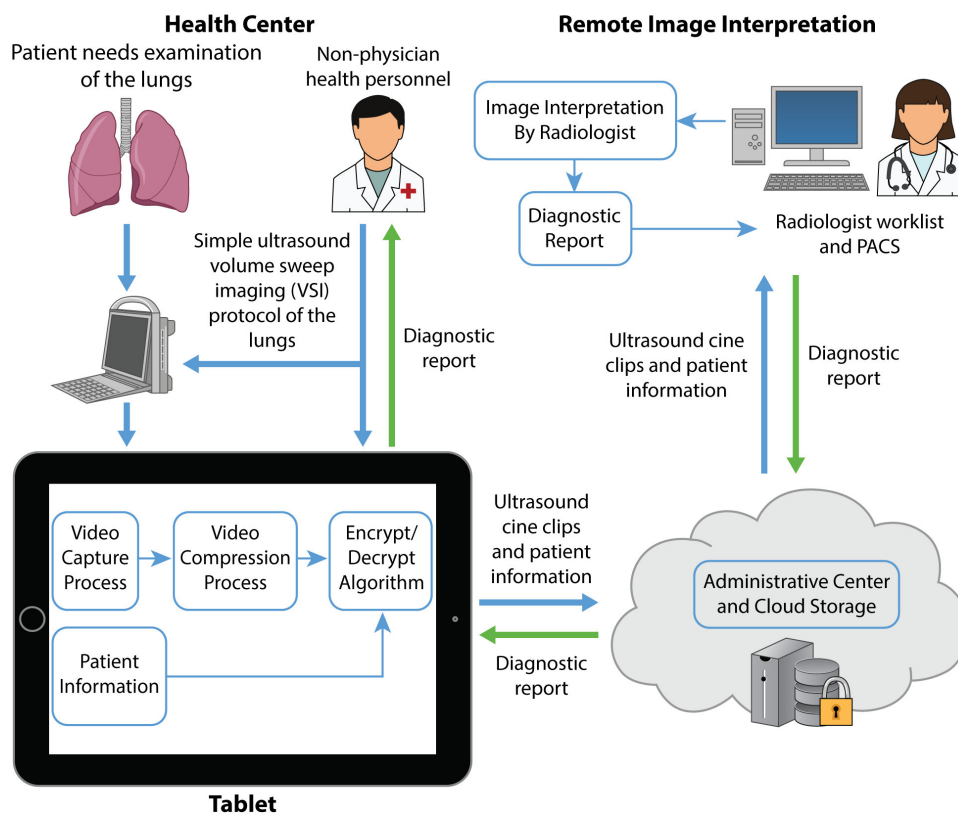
Health Center

Patient needs examination of the lungs

Non-physician health personnel

Simple ultrasound volume sweep imaging (VSI) protocol of the lungs

Diagnostic report

Remote Image Interpretation

Image Interpretation By Radiologist

Diagnostic Report

Radiologist worklist and PACS

Ultrasound cine clips and patient information

Diagnostic report

Video Capture Process

Video Compression Process

Encrypt/ Decrypt Algorithm

Patient Information

Ultrasound cine clips and patient information

Diagnostic report

Administrative Center and Cloud Storage

Tablet